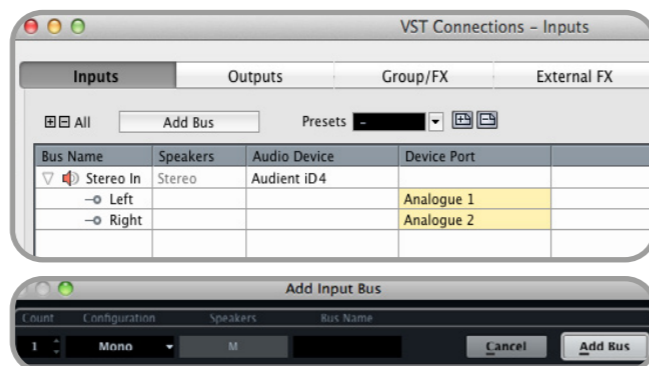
VST Connections – Inputs

Inputs | Outputs | Group/FX | External FX

All | Add Bus | Presets –

| Bus Name | Speakers | Audio Device | Device Port |
|---|---|---|---|
| Stereo In | Stereo | Audient iD4 | |
| Left | | | Analogue 1 |
| Right | | | Analogue 2 |

Add Input Bus

Count | Configuration | Speakers | Bus Name

1 | Mono | M | | Cancel | Add Bus